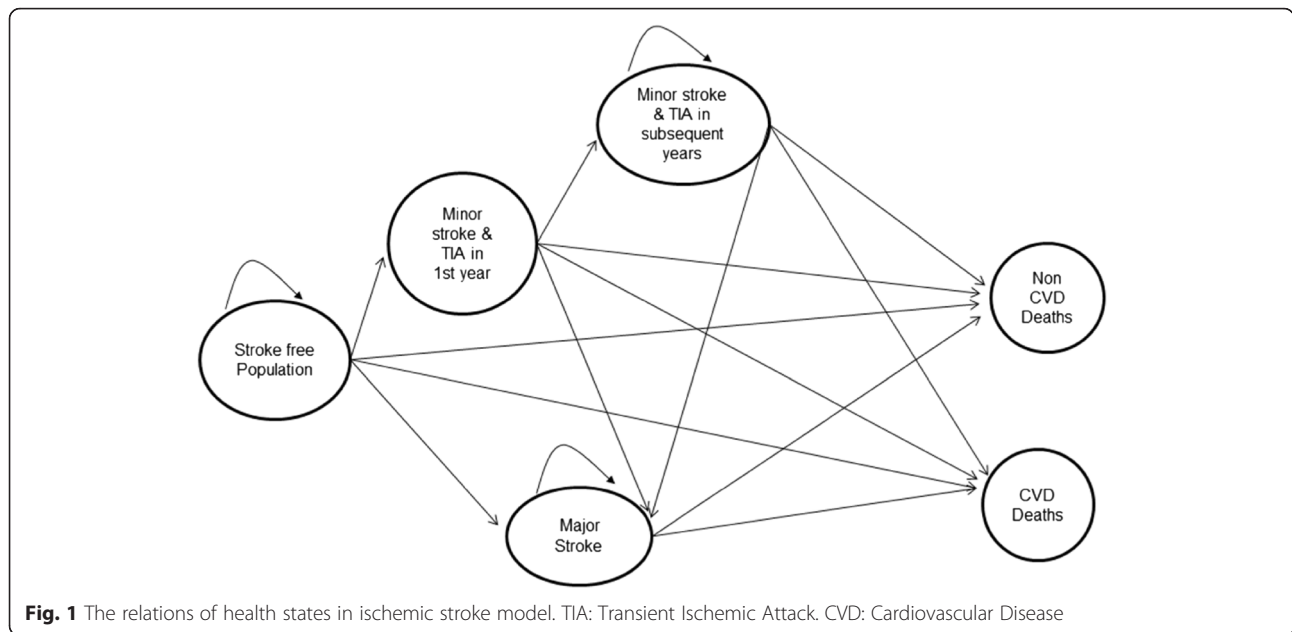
Minor stroke & TIA in subsequent years

Minor stroke & TIA in 1st year

Non CVD Deaths

Stroke free Population

Major Stroke

CVD Deaths

**Fig. 1** The relations of health states in ischemic stroke model. TIA: Transient Ischemic Attack. CVD: Cardiovascular Disease